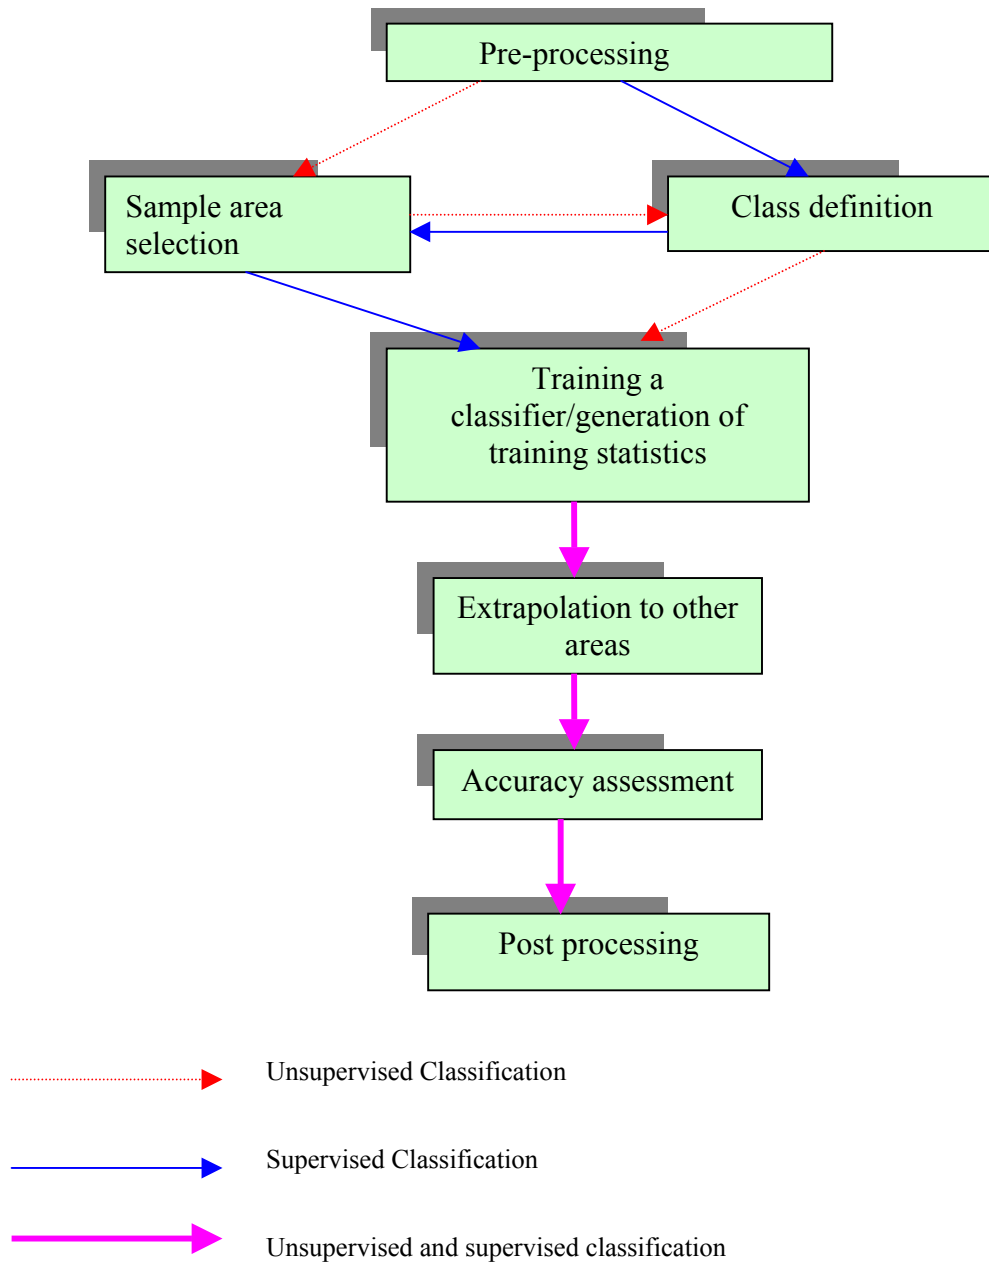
Pre-processing

Sample area selection

Class definition

Training a classifier/generation of training statistics

Extrapolation to other areas

Accuracy assessment

Post processing

Unsupervised Classification

Supervised Classification

Unsupervised and supervised classification